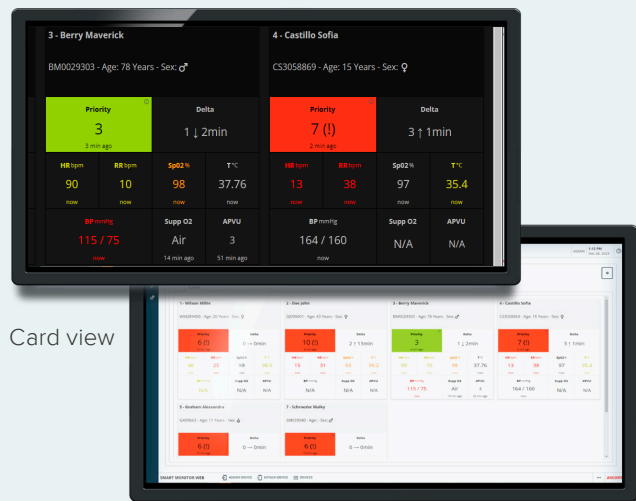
3 - Berry Maverick

BM0029303 - Age: 78 Years - Sex: ♂

| Priority 3 3 min ago | Delta 1 ↓ 2min |
|---|---|

| HR bpm | RR bpm | SpO2 % | T °C |
|---|---|---|---|
| 90 now | 10 now | 98 now | 37.76 |

| BP mmHg | Supp O2 | APVU |
|---|---|---|
| 115 / 75 now | Air 14 min ago | 3 51 min ago |

4 - Castillo Sofia

CS3058869 - Age: 15 Years - Sex: ♀

| Priority 7 (!) 2 min ago | Delta 3 ↑ 1min |
|---|---|

| HR bpm | RR bpm | SpO2 % | T °C |
|---|---|---|---|
| 13 | 38 | 97 | 35.4 |

| BP mmHg | Supp O2 | APVU |
|---|---|---|
| 164 / 160 now | N/A | N/A |

Card view

1 - Wilson Millie
Priority 6 (!)
Delta 0 → 0min
2 - Doe John
Priority 10 (!)
Delta 2 ↑ 11min
3 - Berry Maverick
Priority 3
Delta 1 ↓ 2min
90 10 98 37.76
115 / 75 Air 3
4 - Castillo Sofia
Priority 7 (!)
Delta 3 ↑ 1min
13 38 97 35.4
164 / 160 N/A N/A
5 - Graham Alexandra
Priority 6 (!)
7 - Schroeder Malky
Priority 6 (!)
Delta 0 → 0min
N/A N/A N/A N/A

SMART MONITOR WEB